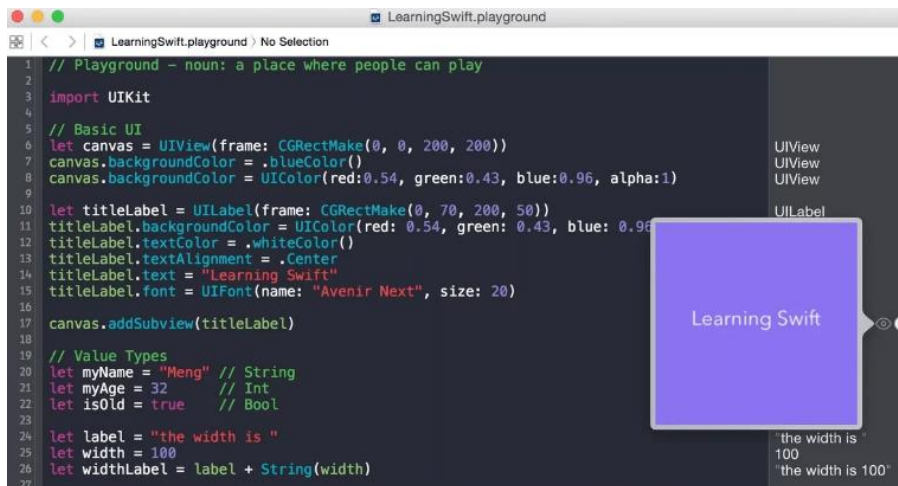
LearningSwift.playground

LearningSwift.playground 〉 No Selection

1 // Playground - noun: a place where people can play
2
3 import UIKit
4
5 // Basic UI
6 let canvas = UIView(frame: CGRectMake(0, 0, 200, 200))
7 canvas.backgroundColor = .blueColor()
8 canvas.backgroundColor = UIColor(red:0.54, green:0.43, blue:0.96, alpha:1)
9
10 let titleLabel = UILabel(frame: CGRectMake(0, 70, 200, 50))
11 titleLabel.backgroundColor = UIColor(red: 0.54, green: 0.43, blue: 0.96
12 titleLabel.textColor = .whiteColor()
13 titleLabel.textAlignment = .Center
14 titleLabel.text = "Learning Swift"
15 titleLabel.font = UIFont(name: "Avenir Next", size: 20)
16
17 canvas.addSubview(titleLabel)
18
19 // Value Types
20 let myName = "Meng" // String
21 let myAge = 32 // Int
22 let isOld = true // Bool
23
24 let label = "the width is "
25 let width = 100
26 let widthLabel = label + String(width)
27

UIView
UIView
UIView

UILabel

Learning Swift

"the width is "
100
"the width is 100"